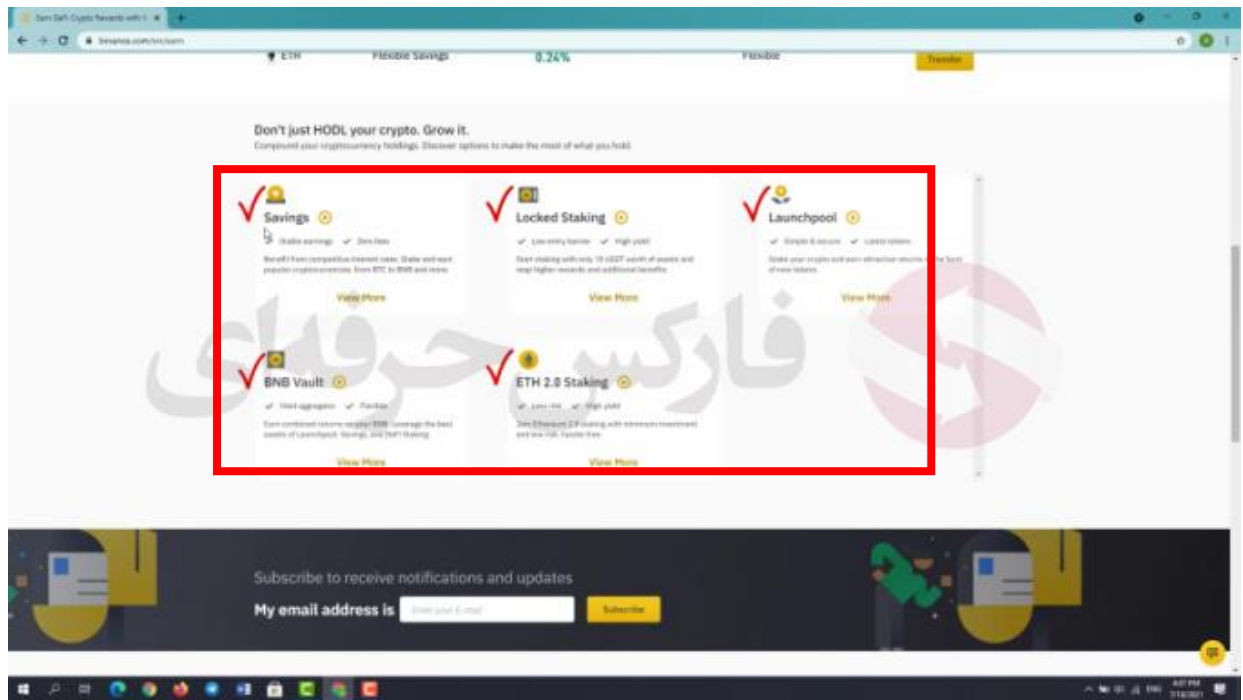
Earn DeFi Crypto Rewards with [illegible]

binance.com/en/earn

ETH Flexible Savings 0.24% Flexible Transfer

Don't just HODL your crypto. Grow it.

Compound your cryptocurrency holdings. Discover options to make the most of what you hold.

Savings

Stable earnings ✓ Zero fees

Benefit from competitive interest rates. Stake and earn popular cryptocurrencies, from BTC to BNB and more.

View More

Locked Staking

✓ Low entry barrier ✓ High yield

Start staking with only 10 USDT worth of assets and reap higher rewards and additional benefits.

View More

Launchpool

✓ Simple & secure ✓ Latest tokens

Stake your crypto and earn attractive returns in the form of new tokens.

View More

BNB Vault

✓ Yield aggregator ✓ Flexible

Earn combined returns on your BNB. Leverage the best assets of Launchpool, Savings, and DeFi Staking.

View More

ETH 2.0 Staking

✓ Less risk ✓ High yield

Join Ethereum 2.0 staking with minimum investment and low risk. Transfer-free.

View More

فارکس حرفه‌ای

Subscribe to receive notifications and updates

My email address is Enter your E-mail Subscribe

ENG